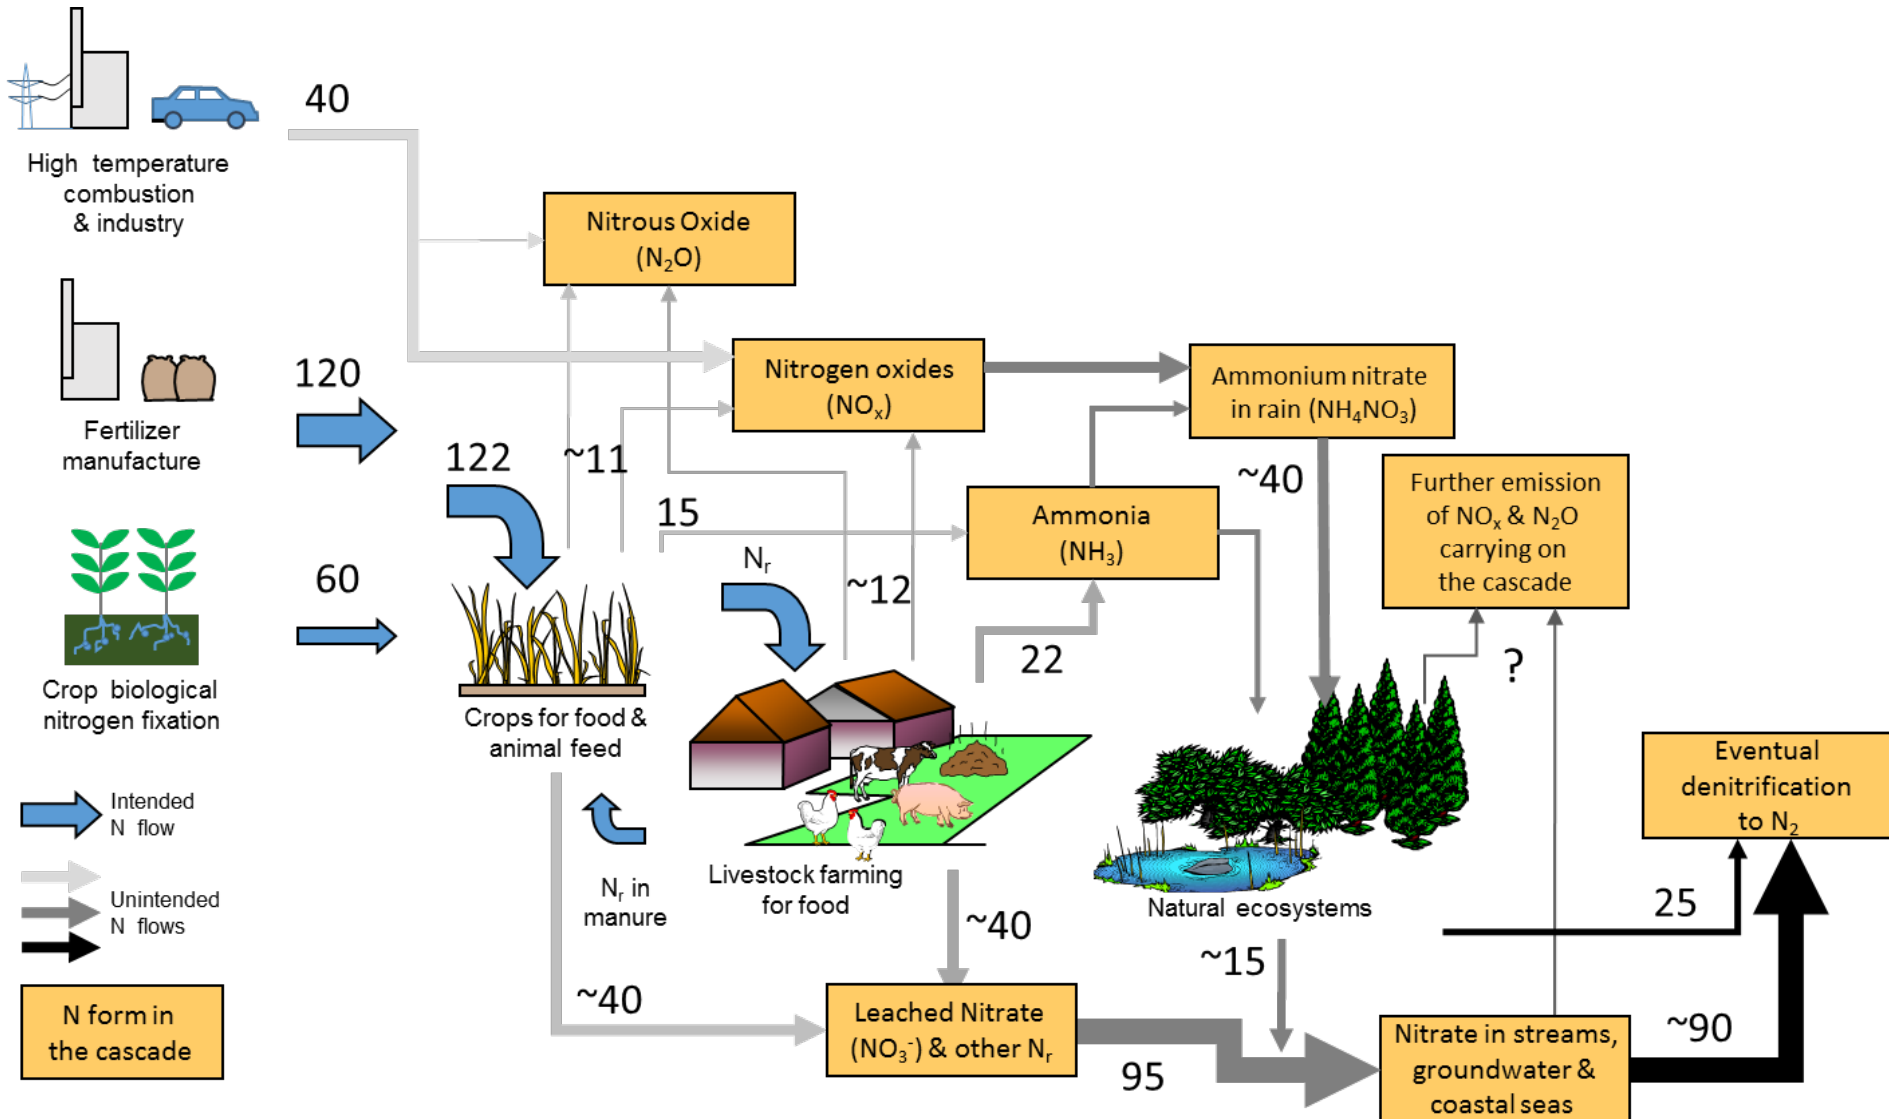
High temperature combustion & industry

40

Fertilizer manufacture

120

Crop biological nitrogen fixation

60

Intended N flow

Unintended N flows

N form in the cascade

Nitrous Oxide ($N_2O$)

Nitrogen oxides ($NO_x$)

Ammonium nitrate in rain ($NH_4NO_3$)

122

~11

15

Ammonia ($NH_3$)

~40

Further emission of $NO_x$ & $N_2O$ carrying on the cascade

$N_r$

~12

22

?

Crops for food & animal feed

Livestock farming for food

$N_r$ in manure

Natural ecosystems

Eventual denitrification to $N_2$

~40

25

~15

~40

Leached Nitrate ($NO_3^-$) & other $N_r$

95

Nitrate in streams, groundwater & coastal seas

~90